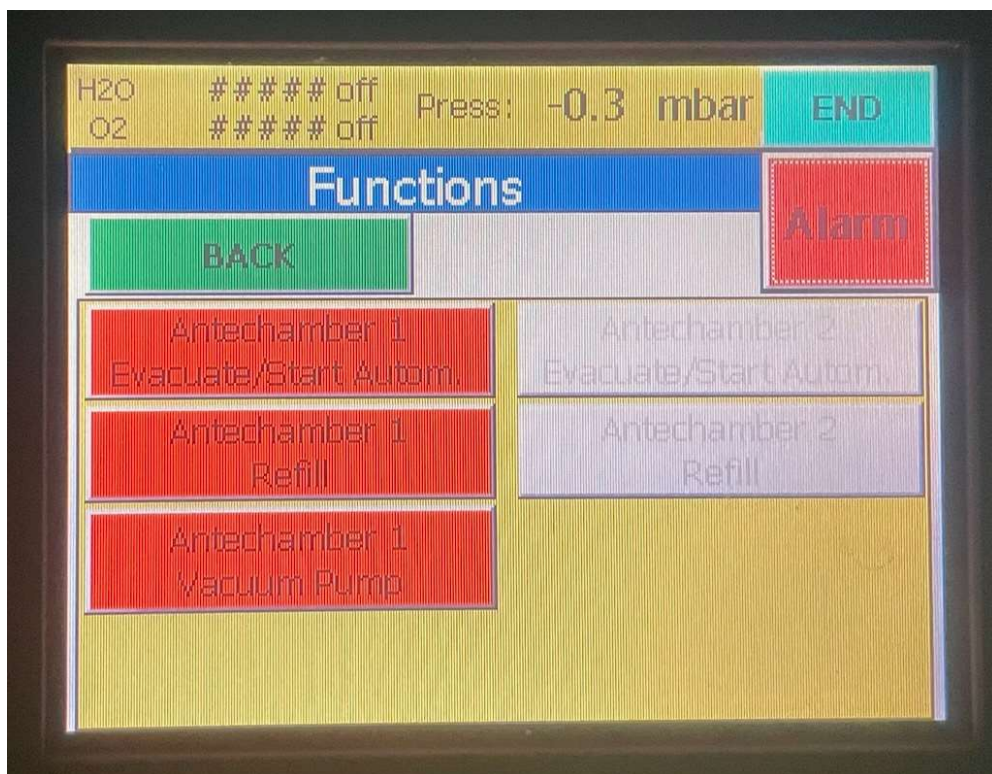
H2O ##### off
O2 ##### off
Press: -0.3 mbar
END

Functions

Alarm

BACK

Antechamber 1
Evacuate/Start Autom.

Antechamber 2
Evacuate/Start Autom.

Antechamber 1
Refill

Antechamber 2
Refill

Antechamber 1
Vacuum Pump